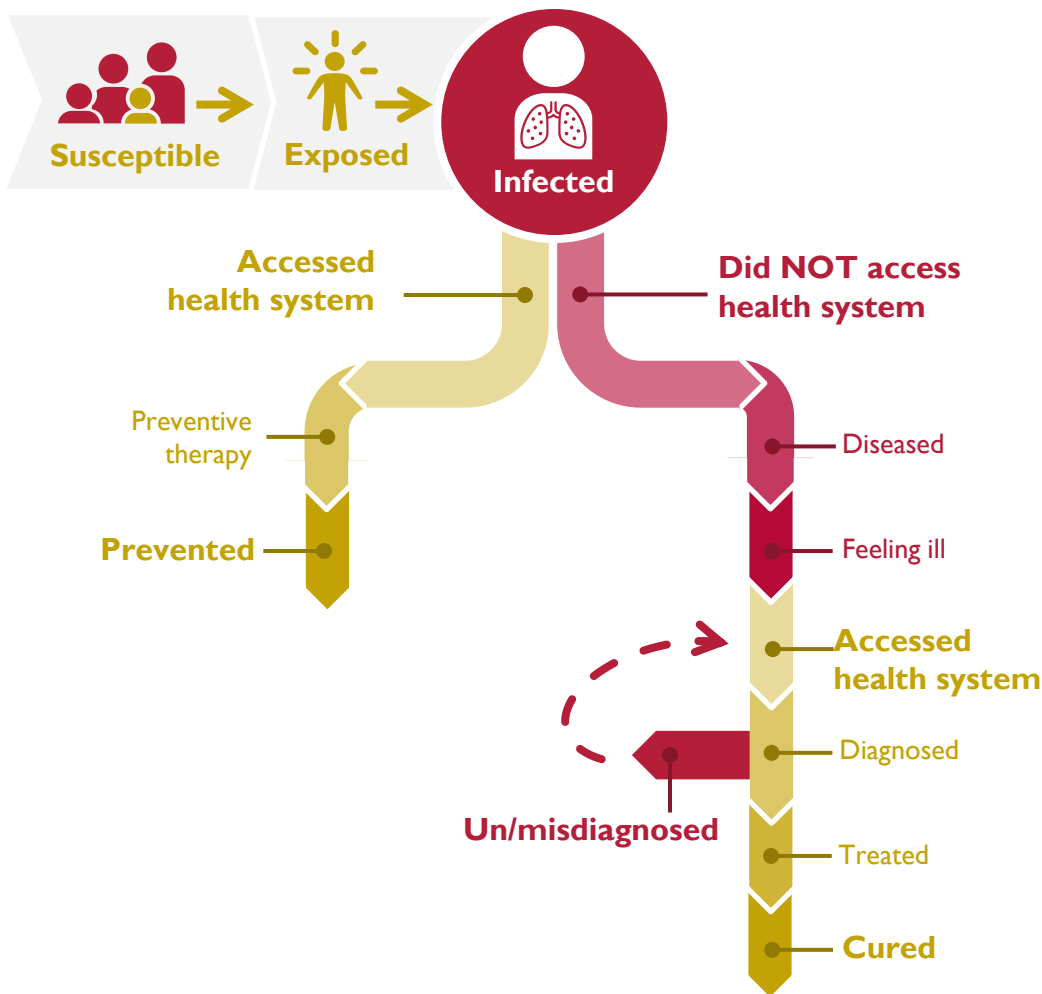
Susceptible

Exposed

Infected

Accessed health system

Did NOT access health system

Preventive therapy

Prevented

Diseased

Feeling ill

Accessed health system

Diagnosed

Un/misdiagnosed

Treated

Cured